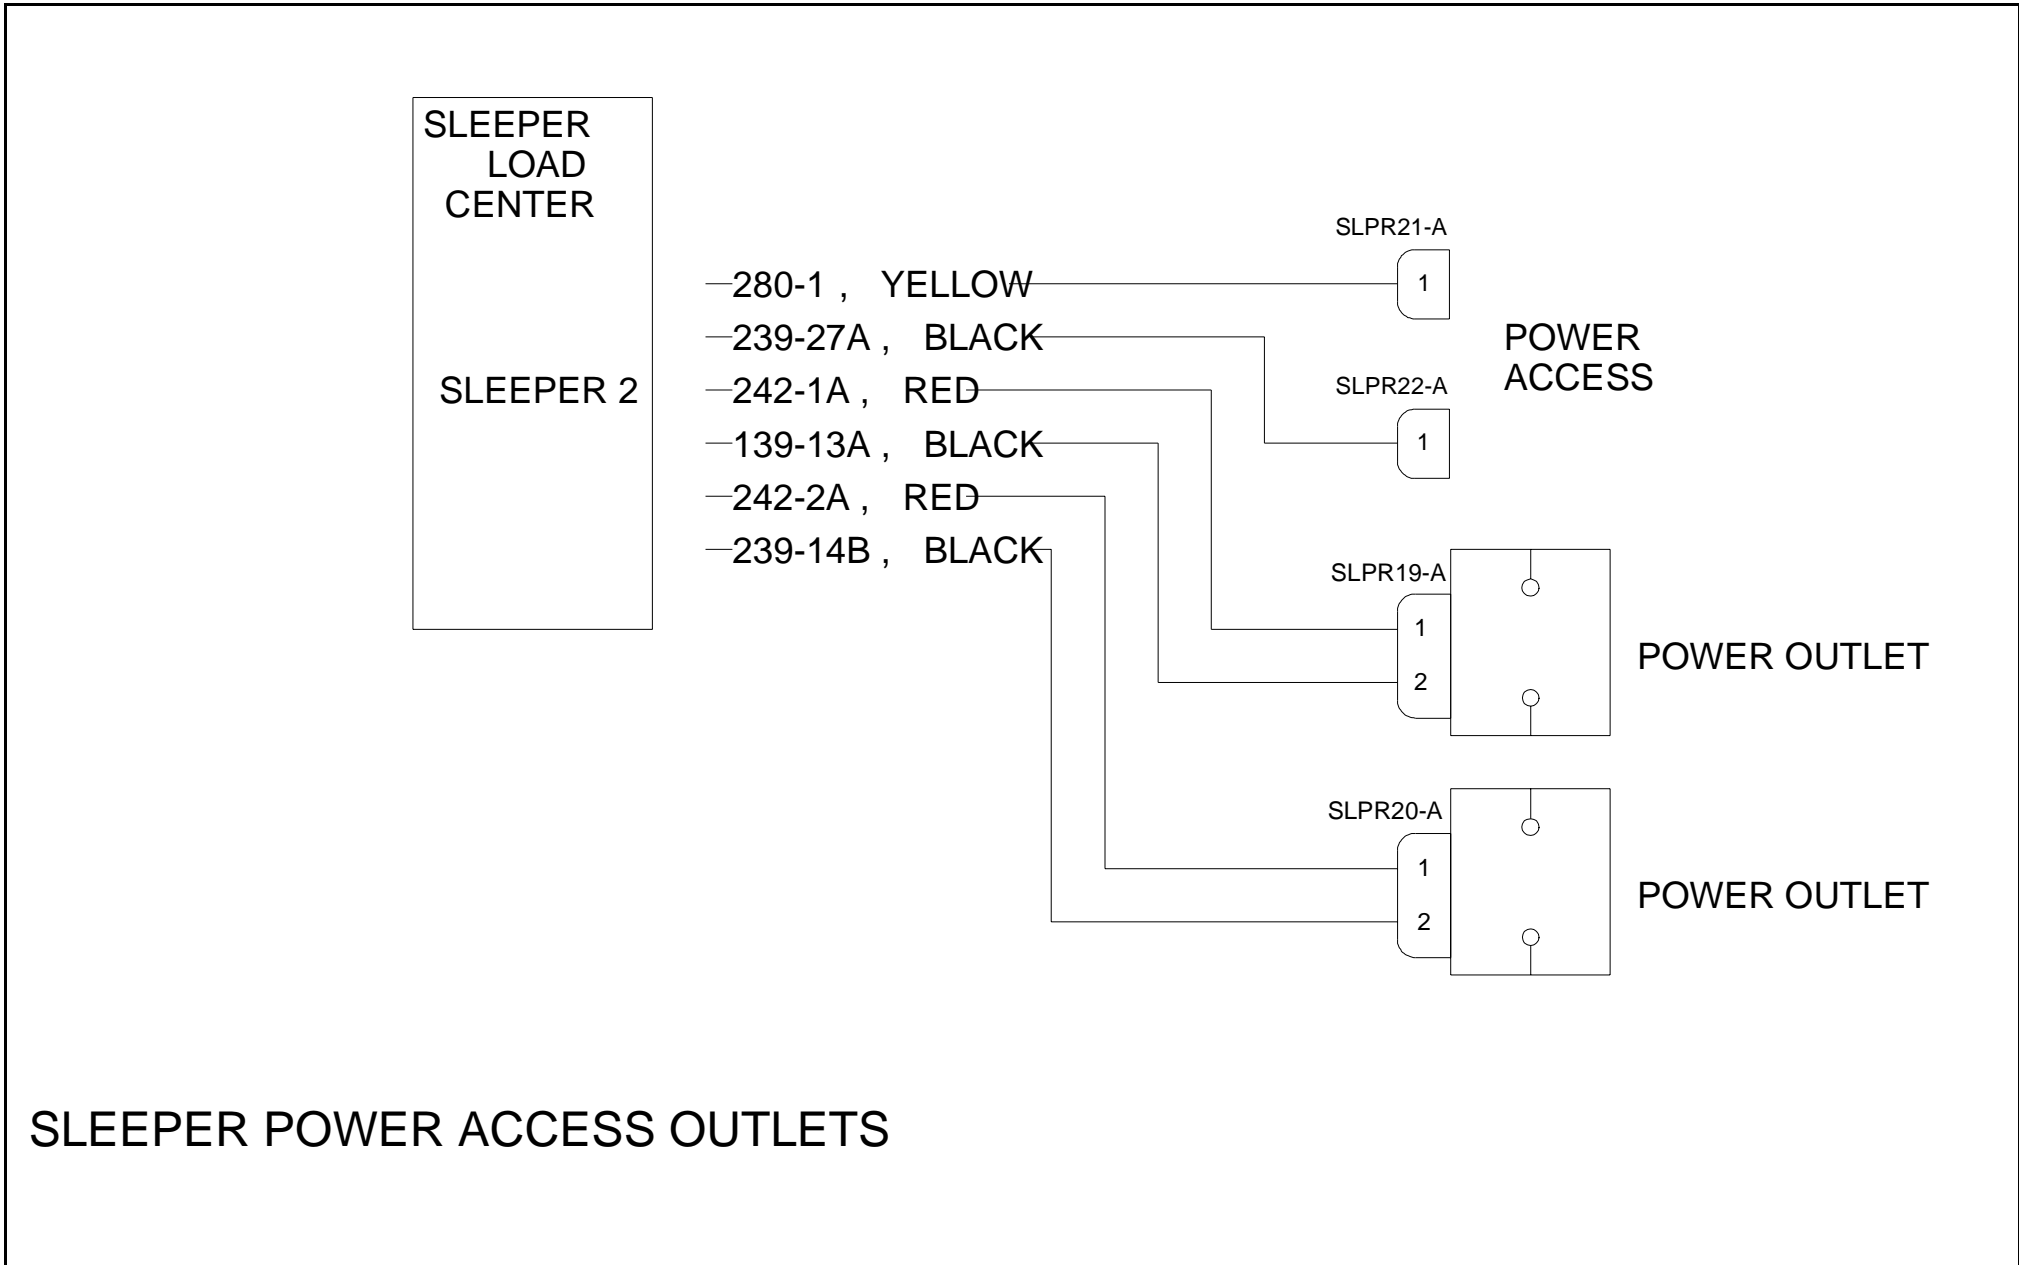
SLEEPER LOAD CENTER

SLEEPER 2

280-1 , YELLOW
239-27A , BLACK
242-1A , RED
139-13A , BLACK
242-2A , RED
239-14B , BLACK

SLPR21-A
1

POWER ACCESS

SLPR22-A
1

SLPR19-A
1
2

POWER OUTLET

SLPR20-A
1
2

POWER OUTLET

SLEEPER POWER ACCESS OUTLETS